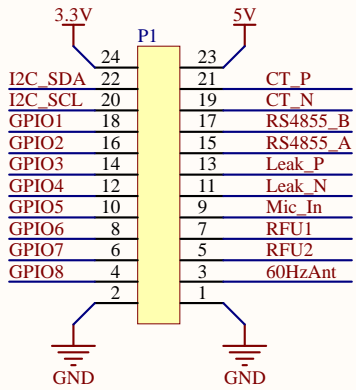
3.3V
P1
5V

| | | | |
|---|---|---|---|
| | 24 | 23 | |
| I2C_SDA | 22 | 21 | CT_P |
| I2C_SCL | 20 | 19 | CT_N |
| GPIO1 | 18 | 17 | RS4855_B |
| GPIO2 | 16 | 15 | RS4855_A |
| GPIO3 | 14 | 13 | Leak_P |
| GPIO4 | 12 | 11 | Leak_N |
| GPIO5 | 10 | 9 | Mic_In |
| GPIO6 | 8 | 7 | RFU1 |
| GPIO7 | 6 | 5 | RFU2 |
| GPIO8 | 4 | 3 | 60HzAnt |
| | 2 | 1 | |

GND
GND